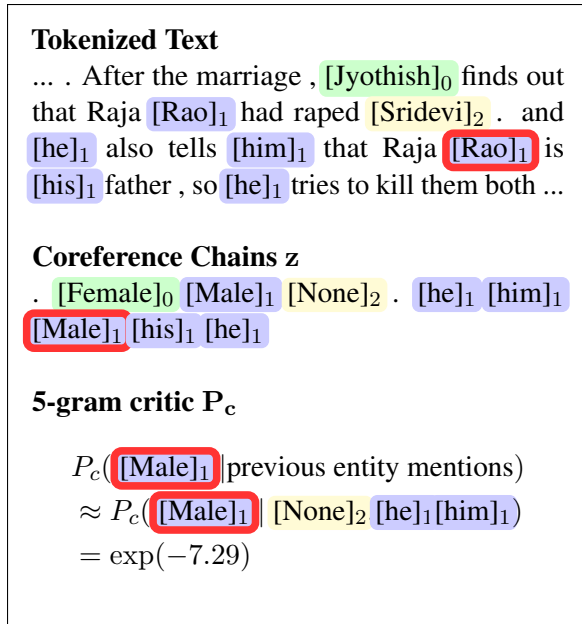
**Tokenized Text**
... . After the marriage , $[\text{Jyothish}]_0$ finds out that Raja $[\text{Rao}]_1$ had raped $[\text{Sridevi}]_2$ . and $[\text{he}]_1$ also tells $[\text{him}]_1$ that Raja $[\text{Rao}]_1$ is $[\text{his}]_1$ father , so $[\text{he}]_1$ tries to kill them both ...

**Coreference Chains z**
. $[\text{Female}]_0$ $[\text{Male}]_1$ $[\text{None}]_2$ . $[\text{he}]_1$ $[\text{him}]_1$ $[\text{Male}]_1$ $[\text{his}]_1$ $[\text{he}]_1$

**5-gram critic $\mathbf{P_c}$**

$P_c([\text{Male}]_1 | \text{previous entity mentions})$
$\approx P_c([\text{Male}]_1 | [\text{None}]_2 [\text{he}]_1 [\text{him}]_1)$
$= \exp(-7.29)$